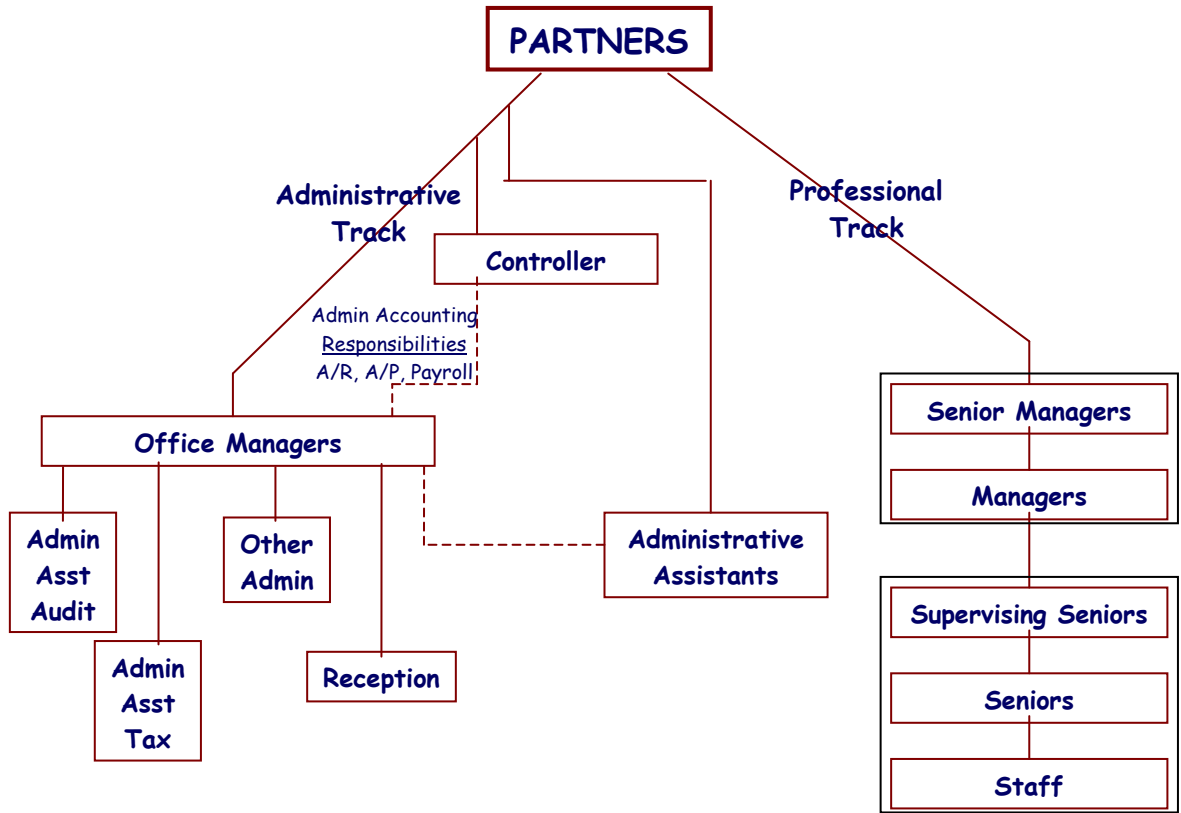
PARTNERS

Administrative Track

Controller

Professional Track

Admin Accounting Responsibilities A/R, A/P, Payroll

Office Managers

Senior Managers

Managers

Admin Asst Audit

Other Admin

Administrative Assistants

Supervising Seniors

Admin Asst Tax

Reception

Seniors

Staff